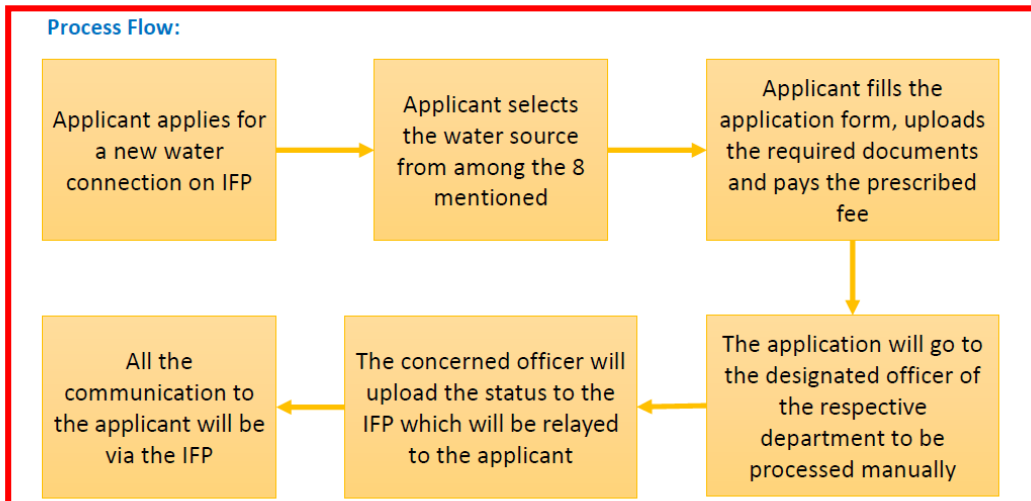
Process Flow:

Applicant applies for a new water connection on IFP

Applicant selects the water source from among the 8 mentioned

Applicant fills the application form, uploads the required documents and pays the prescribed fee

The application will go to the designated officer of the respective department to be processed manually

The concerned officer will upload the status to the IFP which will be relayed to the applicant

All the communication to the applicant will be via the IFP